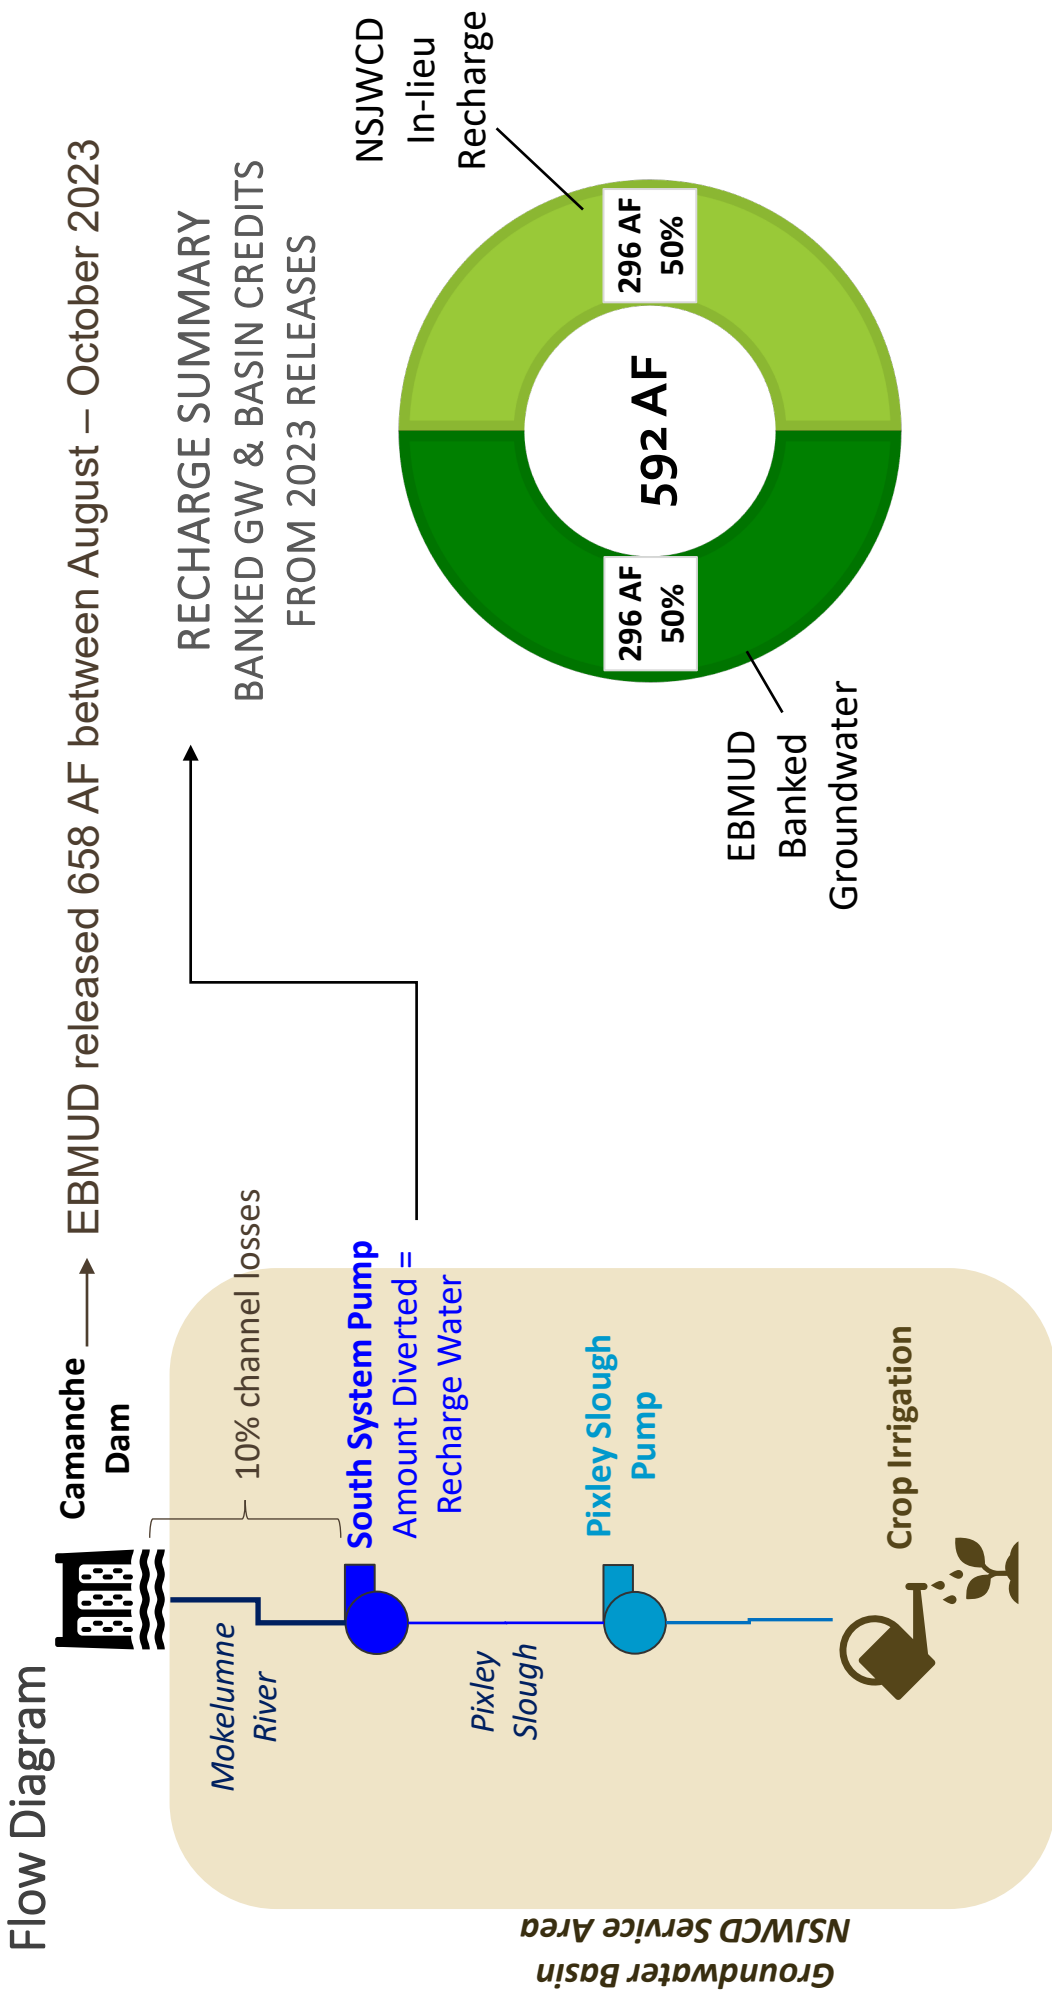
Flow Diagram

Camanche Dam

EBMUD released 658 AF between August – October 2023

10% channel losses

Mokelumne River

South System Pump
Amount Diverted = Recharge Water

Pixley Slough

Pixley Slough Pump

Crop Irrigation

Groundwater Basin
NSJWCD Service Area

RECHARGE SUMMARY
BANKED GW & BASIN CREDITS
FROM 2023 RELEASES

NSJWCD In-lieu Recharge

296 AF
50%

592 AF

296 AF
50%

EBMUD Banked Groundwater